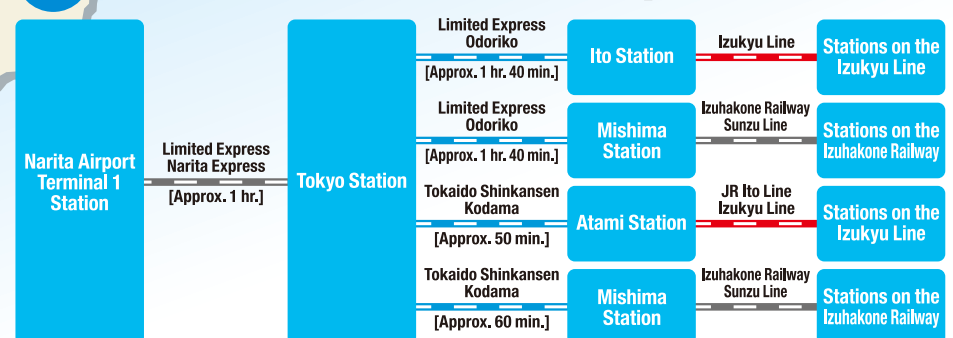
Narita Airport Terminal 1 Station

Limited Express Narita Express
[Approx. 1 hr.]

Tokyo Station

Limited Express Odoriko
[Approx. 1 hr. 40 min.]

Ito Station

Izukyu Line

Stations on the Izukyu Line

Limited Express Odoriko
[Approx. 1 hr. 40 min.]

Mishima Station

Izuhakone Railway Sunzu Line

Stations on the Izuhakone Railway

Tokaido Shinkansen Kodama
[Approx. 50 min.]

Atami Station

JR Ito Line Izukyu Line

Stations on the Izukyu Line

Tokaido Shinkansen Kodama
[Approx. 60 min.]

Mishima Station

Izuhakone Railway Sunzu Line

Stations on the Izuhakone Railway